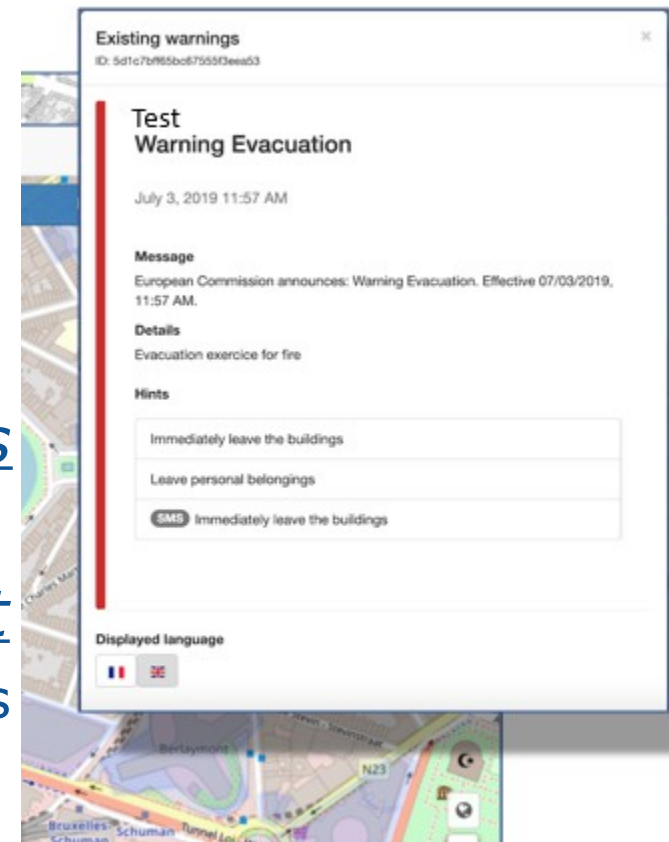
Existing warnings
ID: 5d1c7bff65bc67555f3eea53

×

Test
Warning Evacuation

July 3, 2019 11:57 AM

Message
European Commission announces: Warning Evacuation. Effective 07/03/2019, 11:57 AM.

Details
Evacuation exercice for fire

Hints

Immediately leave the buildings

Leave personal belongings

SMS Immediately leave the buildings

Displayed language

Berlaymont

N23

Bruxelles-Schuman

Schuman

Tunnel Loi